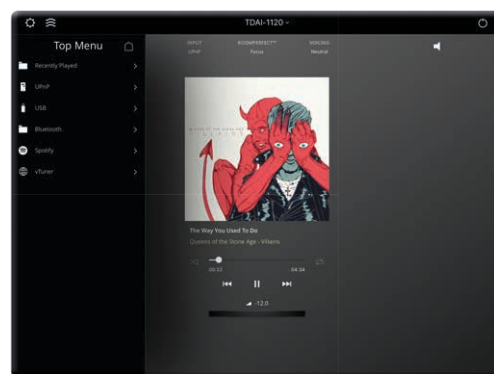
TDAI-1120

Top Menu

Recently Played

UPnP

USB

Bluetooth

Spotify

vTuner

INPUT
UPnP

ROOMPERFECT™
Focus

VOICING
Neutral

The Way You Used To Do

Queens of the Stone Age - Villains

00:22

04:34

-12.0